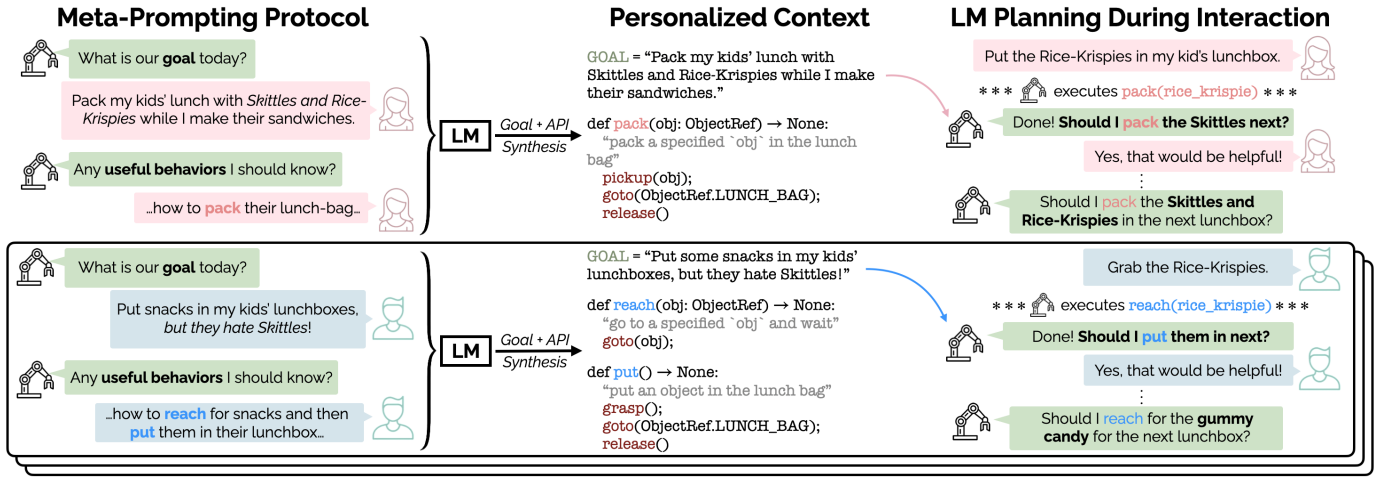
Meta-Prompting Protocol

What is our goal today?

Pack my kids' lunch with Skittles and Rice-Krispies while I make their sandwiches.

Any useful behaviors I should know?

...how to pack their lunch-bag...

LM

Goal + API Synthesis

Personalized Context

GOAL = "Pack my kids' lunch with Skittles and Rice-Krispies while I make their sandwiches."

def pack(obj: ObjectRef) → None:
"pack a specified `obj` in the lunch bag"
pickup(obj);
goto(ObjectRef.LUNCH_BAG);
release()

LM Planning During Interaction

Put the Rice-Krispies in my kid's lunchbox.

*** executes pack(rice_krispie) ***

Done! Should I pack the Skittles next?

Yes, that would be helpful!

⋮

Should I pack the Skittles and Rice-Krispies in the next lunchbox?

What is our goal today?

Put snacks in my kids' lunchboxes, but they hate Skittles!

Any useful behaviors I should know?

...how to reach for snacks and then put them in their lunchbox...

LM

Goal + API Synthesis

GOAL = "Put some snacks in my kids' lunchboxes, but they hate Skittles!"

def reach(obj: ObjectRef) → None:
"go to a specified `obj` and wait"
goto(obj);

def put() → None:
"put an object in the lunch bag"
grasp();
goto(ObjectRef.LUNCH_BAG);
release()

Grab the Rice-Krispies.

*** executes reach(rice_krispie) ***

Done! Should I put them in next?

Yes, that would be helpful!

⋮

Should I reach for the gummy candy for the next lunchbox?